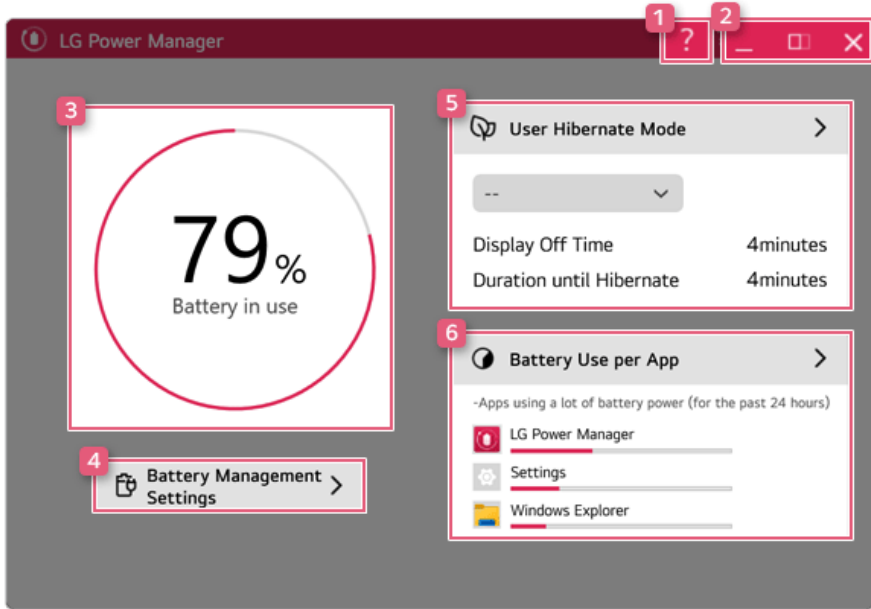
LG Power Manager

1 ?

2

3

79%

Battery in use

4

Battery Management Settings

5

User Hibernate Mode

--

Display Off Time 4minutes

Duration until Hibernate 4minutes

6

Battery Use per App

-Apps using a lot of battery power (for the past 24 hours)

LG Power Manager

Settings

Windows Explorer